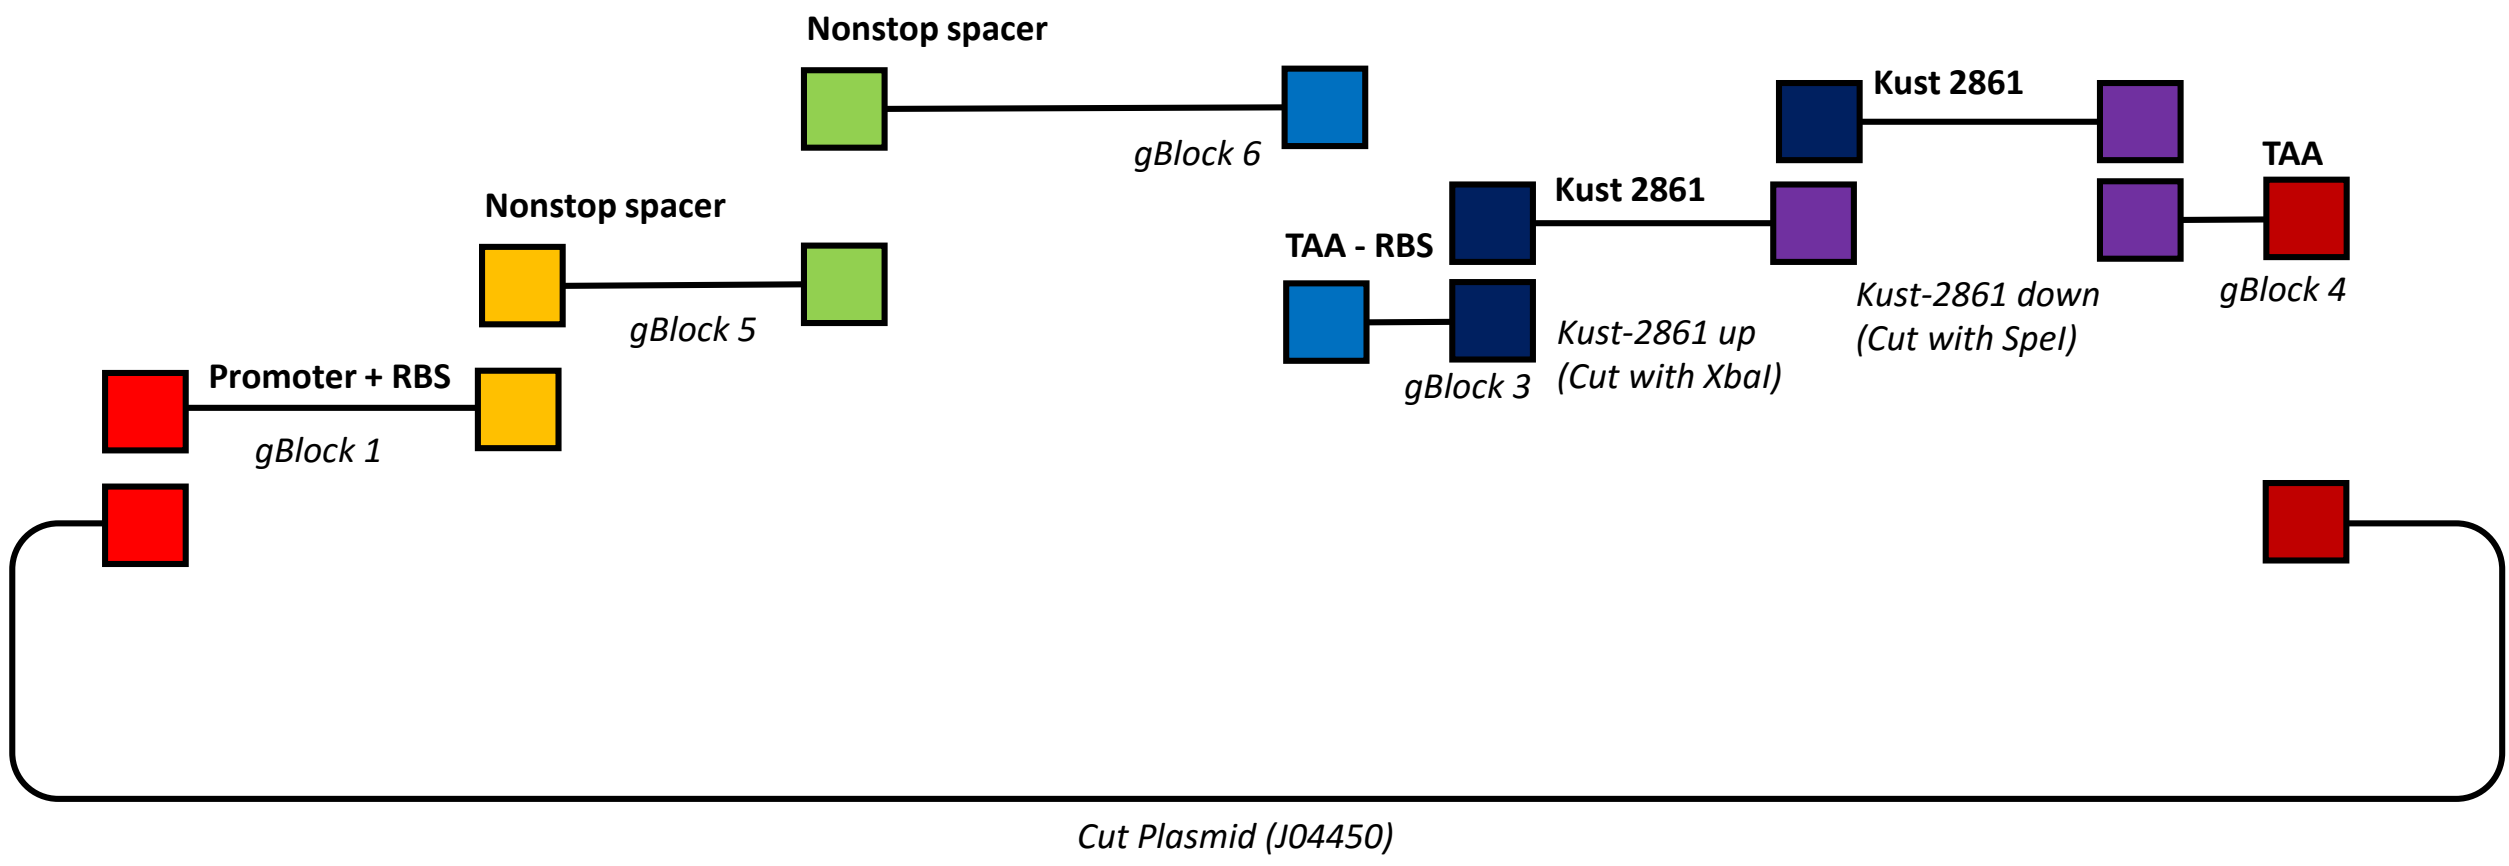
Nonstop spacer

gBlock 6

Kust 2861

TAA

Nonstop spacer

Kust 2861

TAA - RBS

gBlock 5

Kust-2861 down
(Cut with SpeI)

gBlock 4

Kust-2861 up
(Cut with XbaI)

gBlock 3

Promoter + RBS

gBlock 1

Cut Plasmid (J04450)